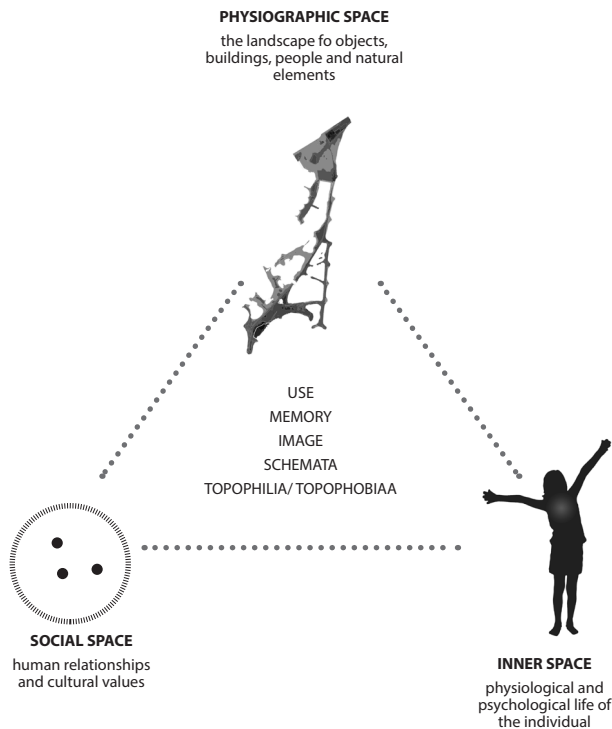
PHYSIOGRAPHIC SPACE

the landscape fo objects, buildings, people and natural elements

USE
MEMORY
IMAGE
SCHEMATA
TOPOPHILIA/ TOPOPHOBIAA

SOCIAL SPACE

human relationships and cultural values

INNER SPACE

physiological and psychological life of the individual